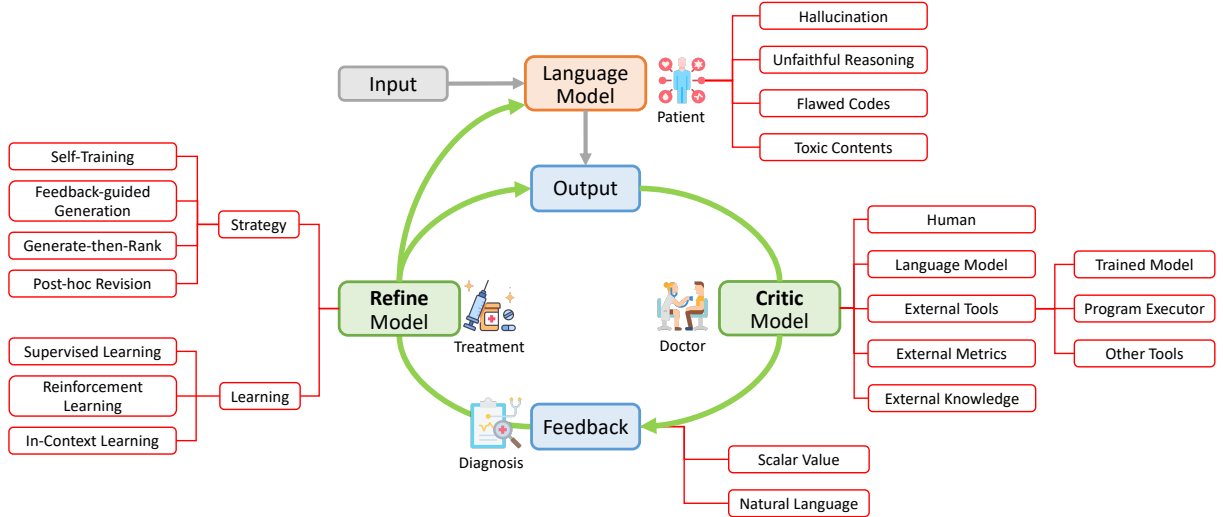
Input

Language Model

Patient

Hallucination

Unfaithful Reasoning

Flawed Codes

Toxic Contents

Output

Self-Training

Feedback-guided Generation

Generate-then-Rank

Post-hoc Revision

Strategy

Refine Model

Treatment

Supervised Learning

Reinforcement Learning

In-Context Learning

Learning

Critic Model

Doctor

Human

Language Model

External Tools

External Metrics

External Knowledge

Trained Model

Program Executor

Other Tools

Feedback

Diagnosis

Scalar Value

Natural Language